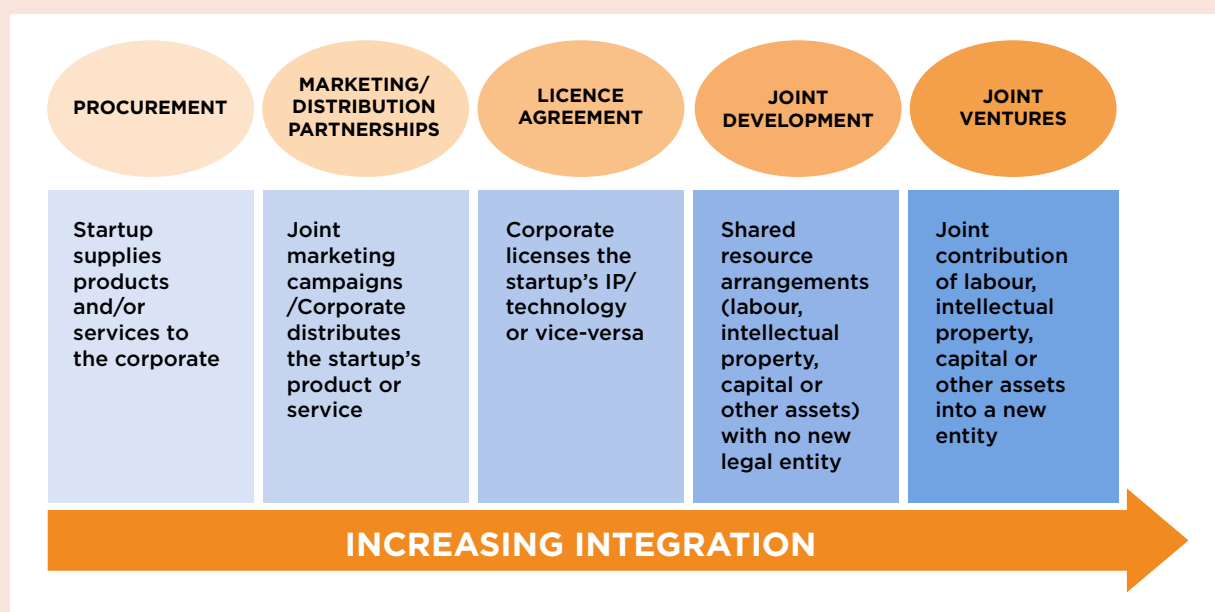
PROCUREMENT

MARKETING/ DISTRIBUTION PARTNERSHIPS

LICENCE AGREEMENT

JOINT DEVELOPMENT

JOINT VENTURES

Startup supplies products and/or services to the corporate

Joint marketing campaigns /Corporate distributes the startup's product or service

Corporate licenses the startup's IP/ technology or vice-versa

Shared resource arrangements (labour, intellectual property, capital or other assets) with no new legal entity

Joint contribution of labour, intellectual property, capital or other assets into a new entity

INCREASING INTEGRATION